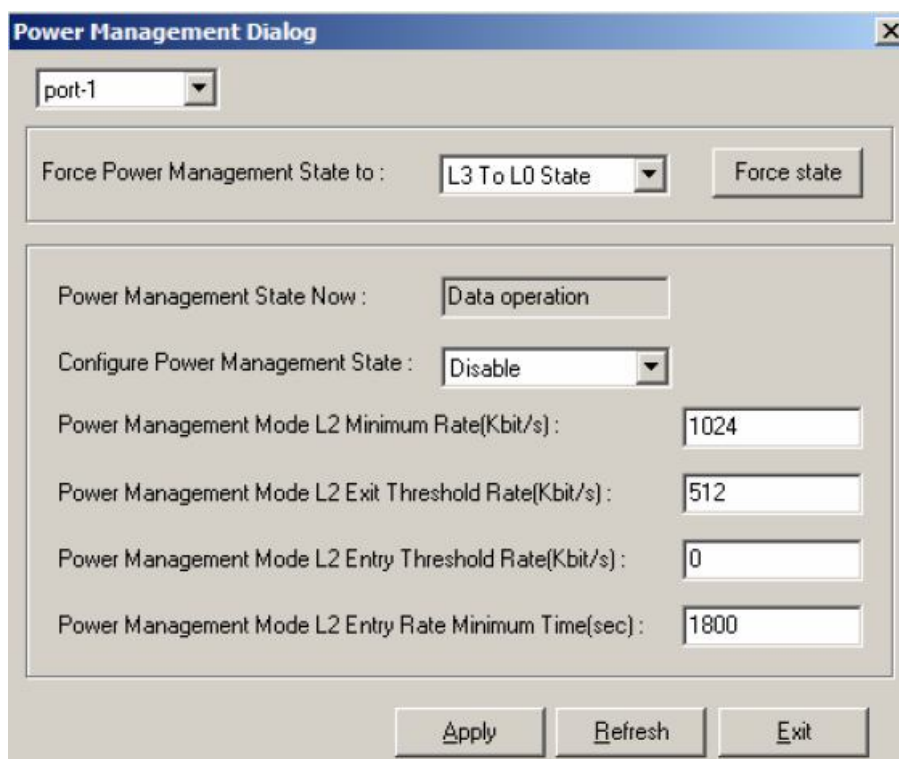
Power Management Dialog

X

port-1

Force Power Management State to :

L3 To L0 State

Force state

Power Management State Now :

Data operation

Configure Power Management State :

Disable

Power Management Mode L2 Minimum Rate(Kbit/s) :

1024

Power Management Mode L2 Exit Threshold Rate(Kbit/s) :

512

Power Management Mode L2 Entry Threshold Rate(Kbit/s) :

0

Power Management Mode L2 Entry Rate Minimum Time(sec) :

1800

Apply

Refresh

Exit